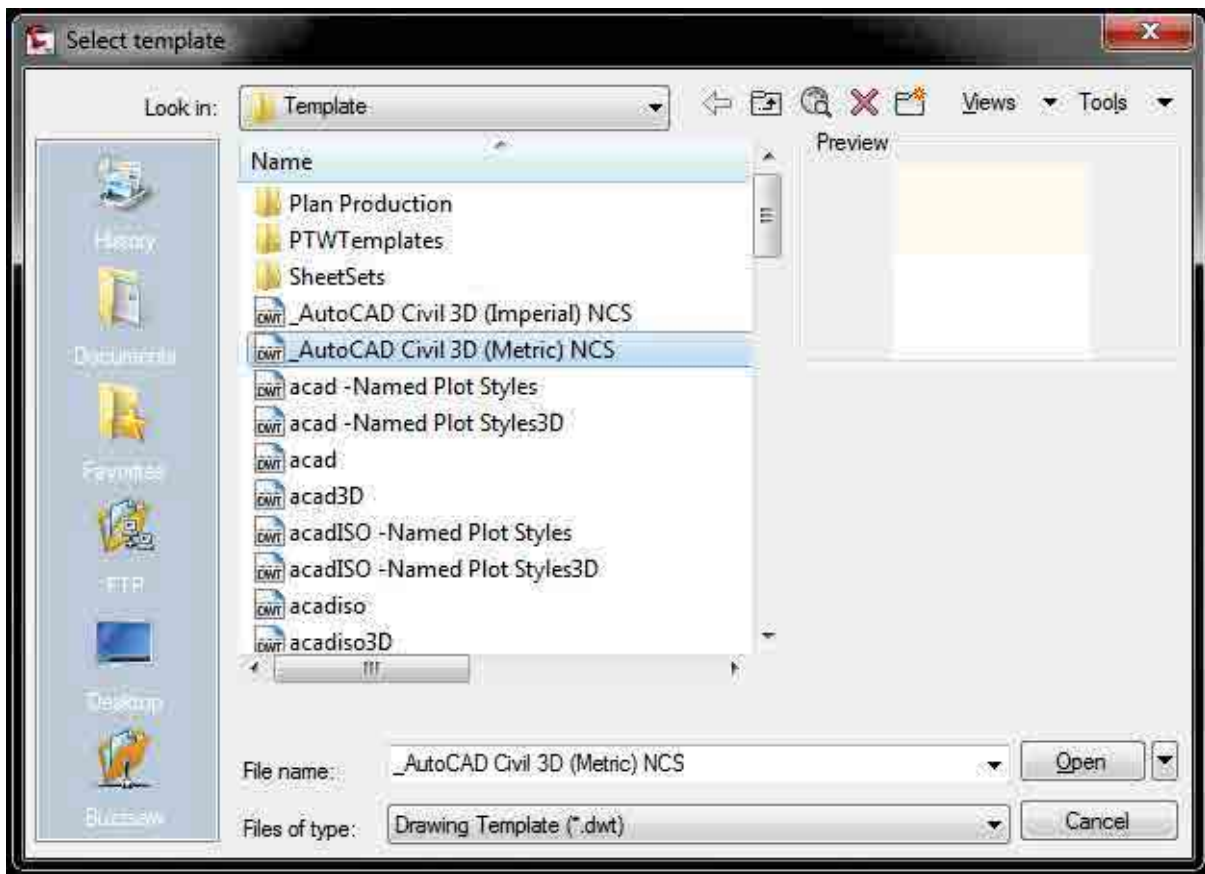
Select template

Look in: Template

Views Tools

Name

Preview

History

Documents

Favorites

FTP

Desktop

Buzzsaw

Plan Production
PTWTemplates
SheetSets
DWT _AutoCAD Civil 3D (Imperial) NCS
DWT _AutoCAD Civil 3D (Metric) NCS
DWT acad -Named Plot Styles
DWT acad -Named Plot Styles3D
DWT acad
DWT acad3D
DWT acadISO -Named Plot Styles
DWT acadISO -Named Plot Styles3D
DWT acadiso
DWT acadiso3D

File name: _AutoCAD Civil 3D (Metric) NCS

Open

Files of type: Drawing Template (*.dwt)

Cancel